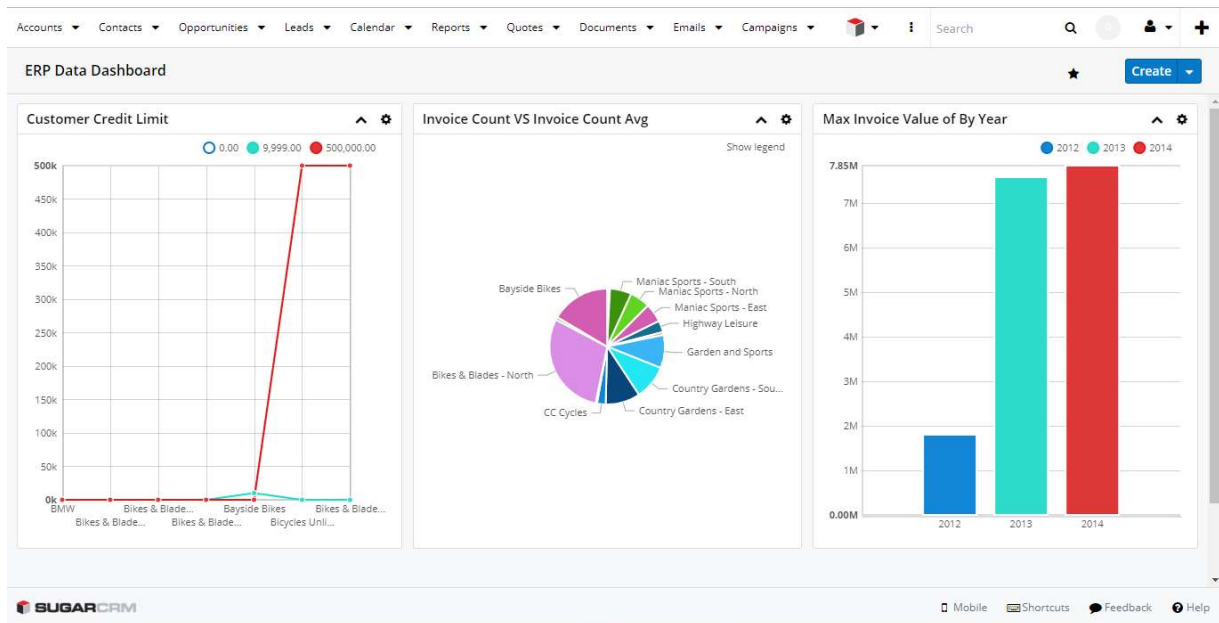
Accounts ▾ Contacts ▾ Opportunities ▾ Leads ▾ Calendar ▾ Reports ▾ Quotes ▾ Documents ▾ Emails ▾ Campaigns ▾ Search

ERP Data Dashboard

Create

Customer Credit Limit

0.00 9,999.00 500,000.00

500k
450k
400k
350k
300k
250k
200k
150k
100k
50k
0k

BMW Bikes & Blade... Bikes & Blade... Bikes & Blade... Bayside Bikes Bicycles Unli... Bikes & Blade...

Invoice Count VS Invoice Count Avg

Show legend

Bayside Bikes
Maniac Sports - South
Maniac Sports - North
Maniac Sports - East
Highway Leisure
Garden and Sports
Country Gardens - Sou...
Country Gardens - East
CC Cycles
Bikes & Blades - North

Max Invoice Value of By Year

2012 2013 2014

7.85M
7M
6M
5M
4M
3M
2M
1M
0.00M

2012 2013 2014

SUGARCRM

Mobile Shortcuts Feedback Help